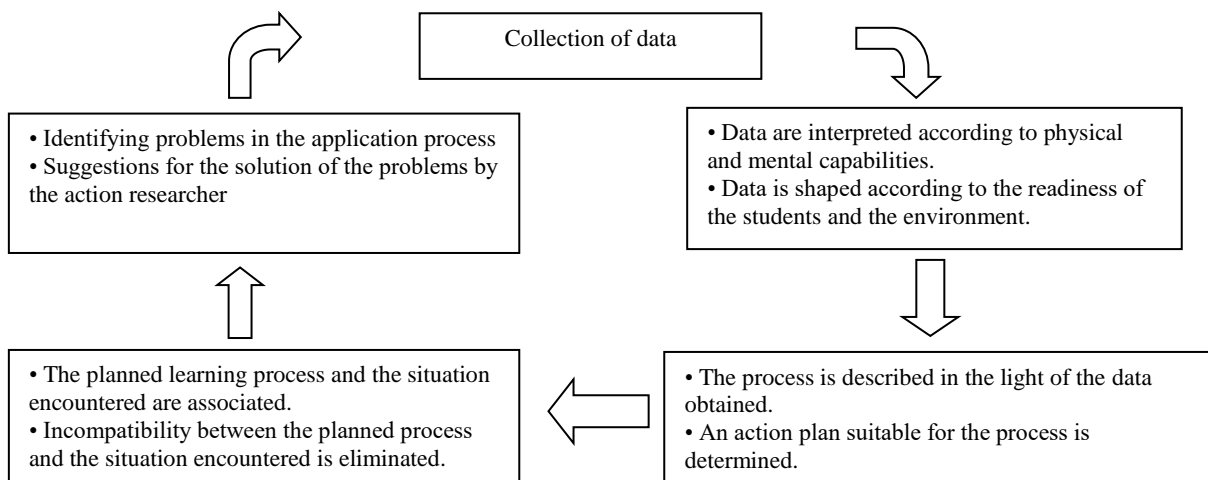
Collection of data

• Data are interpreted according to physical and mental capabilities.
• Data is shaped according to the readiness of the students and the environment.

• The process is described in the light of the data obtained.
• An action plan suitable for the process is determined.

• The planned learning process and the situation encountered are associated.
• Incompatibility between the planned process and the situation encountered is eliminated.

• Identifying problems in the application process
• Suggestions for the solution of the problems by the action researcher